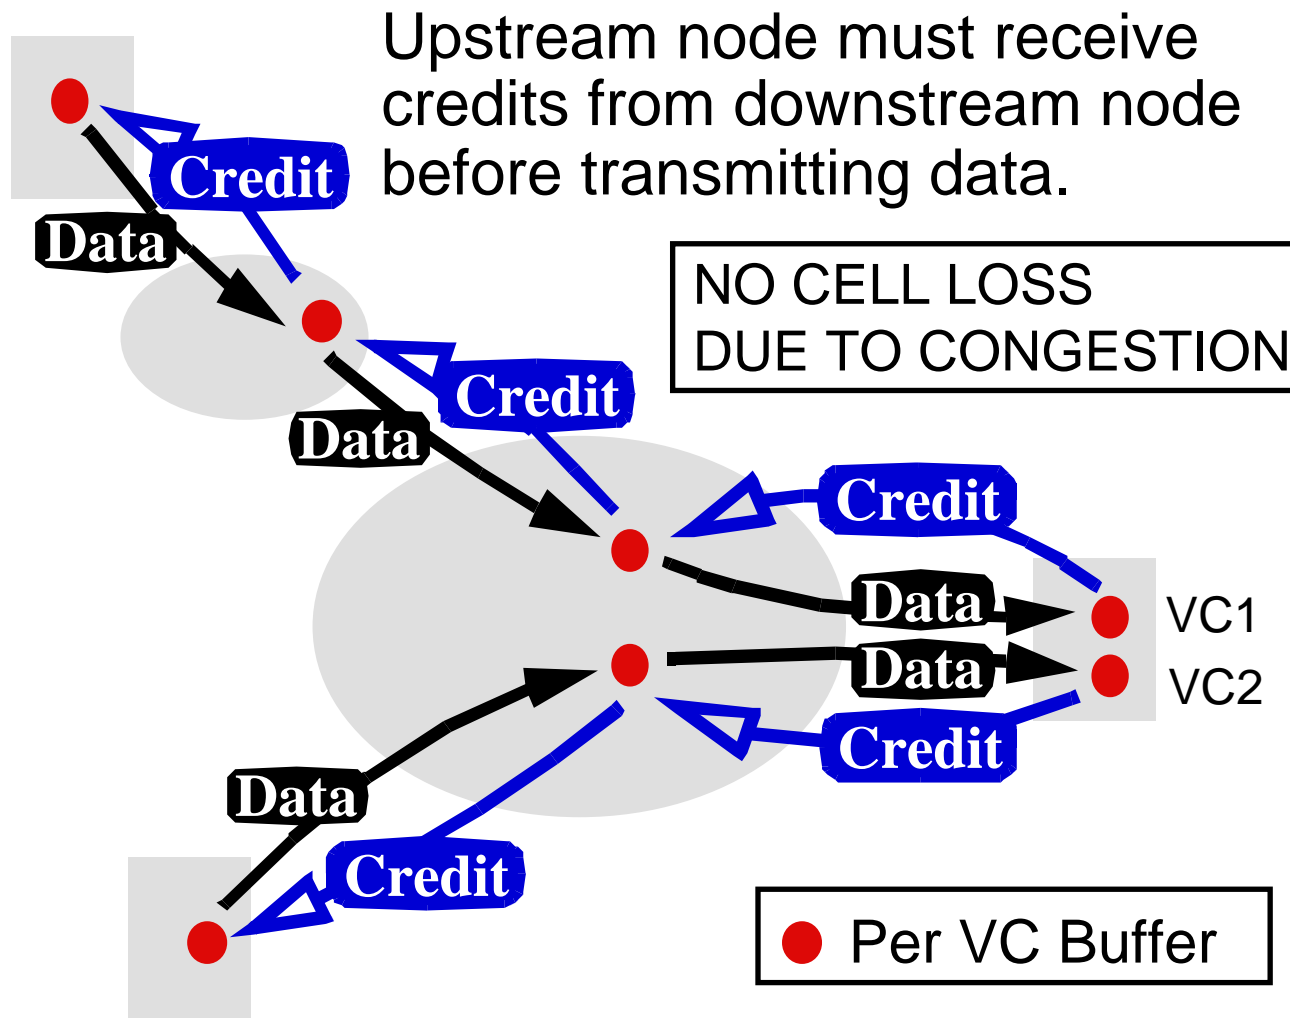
Upstream node must receive credits from downstream node before transmitting data.

Credit

Data

NO CELL LOSS
DUE TO CONGESTION

Credit

Data

Credit

Data

VC1

Data

VC2

Credit

Data

Credit

Per VC Buffer